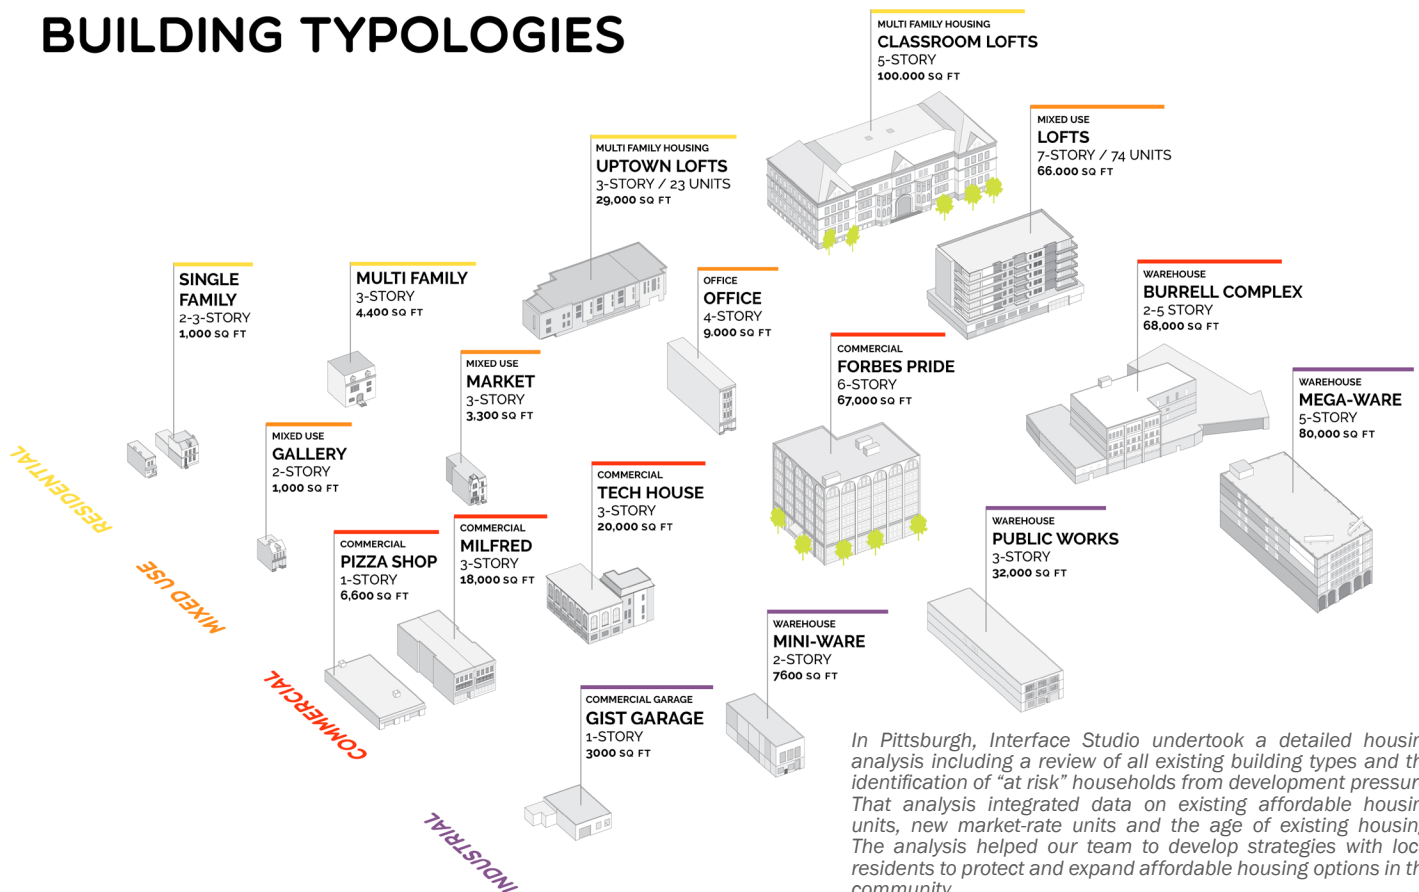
BUILDING TYPOLOGIES

MULTI FAMILY HOUSING
CLASSROOM LOFTS
5-STORY
100.000 SQ FT

MIXED USE
LOFTS
7-STORY / 74 UNITS
66.000 SQ FT

MULTI FAMILY HOUSING
UPTOWN LOFTS
3-STORY / 23 UNITS
29,000 SQ FT

SINGLE FAMILY
2-3-STORY
1,000 SQ FT

MULTI FAMILY
3-STORY
4,400 SQ FT

OFFICE
OFFICE
4-STORY
9.000 SQ FT

WAREHOUSE
BURRELL COMPLEX
2-5 STORY
68,000 SQ FT

MIXED USE
MARKET
3-STORY
3,300 SQ FT

COMMERCIAL
FORBES PRIDE
6-STORY
67,000 SQ FT

WAREHOUSE
MEGA-WARE
5-STORY
80,000 SQ FT

RESIDENTIAL

MIXED USE
GALLERY
2-STORY
1,000 SQ FT

COMMERCIAL
TECH HOUSE
3-STORY
20,000 SQ FT

WAREHOUSE
PUBLIC WORKS
3-STORY
32,000 SQ FT

MIXED USE

COMMERCIAL
PIZZA SHOP
1-STORY
6,600 SQ FT

COMMERCIAL
MILFRED
3-STORY
18,000 SQ FT

WAREHOUSE
MINI-WARE
2-STORY
7600 SQ FT

COMMERCIAL

COMMERCIAL GARAGE
GIST GARAGE
1-STORY
3000 SQ FT

INDUSTRIAL

In Pittsburgh, Interface Studio undertook a detailed housin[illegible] analysis including a review of all existing building types and th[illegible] identification of "at risk" households from development pressur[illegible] That analysis integrated data on existing affordable housin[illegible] units, new market-rate units and the age of existing housin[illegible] The analysis helped our team to develop strategies with loc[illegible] residents to protect and expand affordable housing options in th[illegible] community